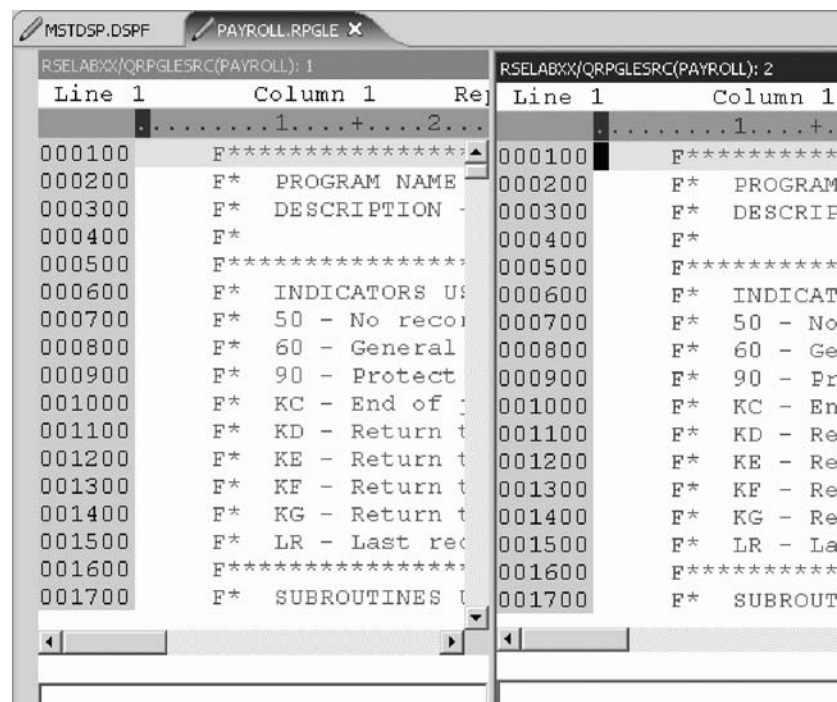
MSTDSP.DSPF
PAYROLL.RPGLE ×

RSELABXX/QRPGLESRC(PAYROLL): 1

Line 1 Column 1 Re

.........1....+....2...

000100 F***************
000200 F* PROGRAM NAME
000300 F* DESCRIPTION
000400 F*
000500 F***************
000600 F* INDICATORS U
000700 F* 50 - No reco
000800 F* 60 - General
000900 F* 90 - Protect
001000 F* KC - End of
001100 F* KD - Return t
001200 F* KE - Return t
001300 F* KF - Return t
001400 F* KG - Return t
001500 F* LR - Last re
001600 F***************
001700 F* SUBROUTINES

RSELABXX/QRPGLESRC(PAYROLL): 2

Line 1 Column 1

.........1....+.

000100 F*********
000200 F* PROGRAM
000300 F* DESCRIP
000400 F*
000500 F*********
000600 F* INDICAT
000700 F* 50 - No
000800 F* 60 - Ge
000900 F* 90 - Pr
001000 F* KC - En
001100 F* KD - Re
001200 F* KE - Re
001300 F* KF - Re
001400 F* KG - Re
001500 F* LR - La
001600 F*********
001700 F* SUBROUT